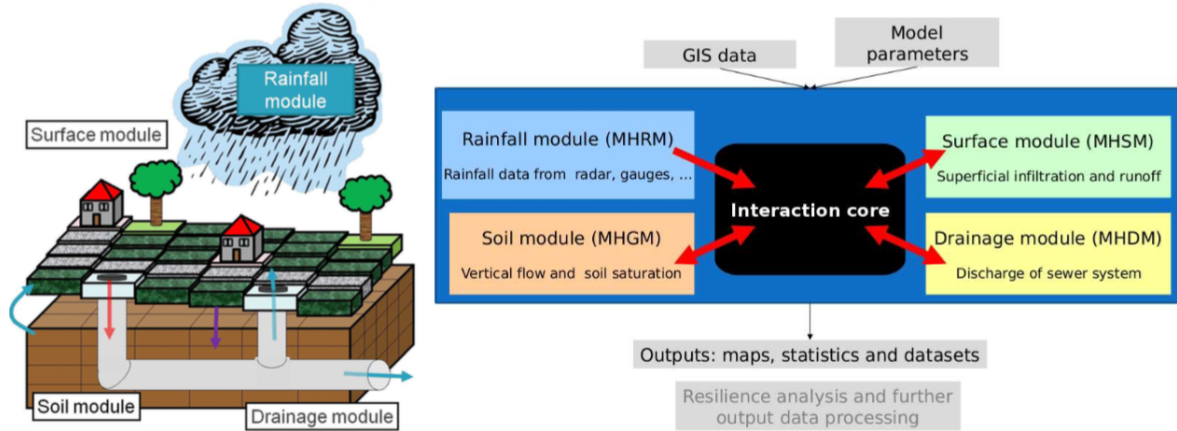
Rainfall module

Surface module

Soil module

Drainage module

GIS data

Model parameters

Rainfall module (MHRM)
Rainfall data from radar, gauges, ...

Interaction core

Surface module (MHSM)
Superficial infiltration and runoff

Soil module (MHGM)
Vertical flow and soil saturation

Drainage module (MHDM)
Discharge of sewer system

Outputs: maps, statistics and datasets

Resilience analysis and further output data processing